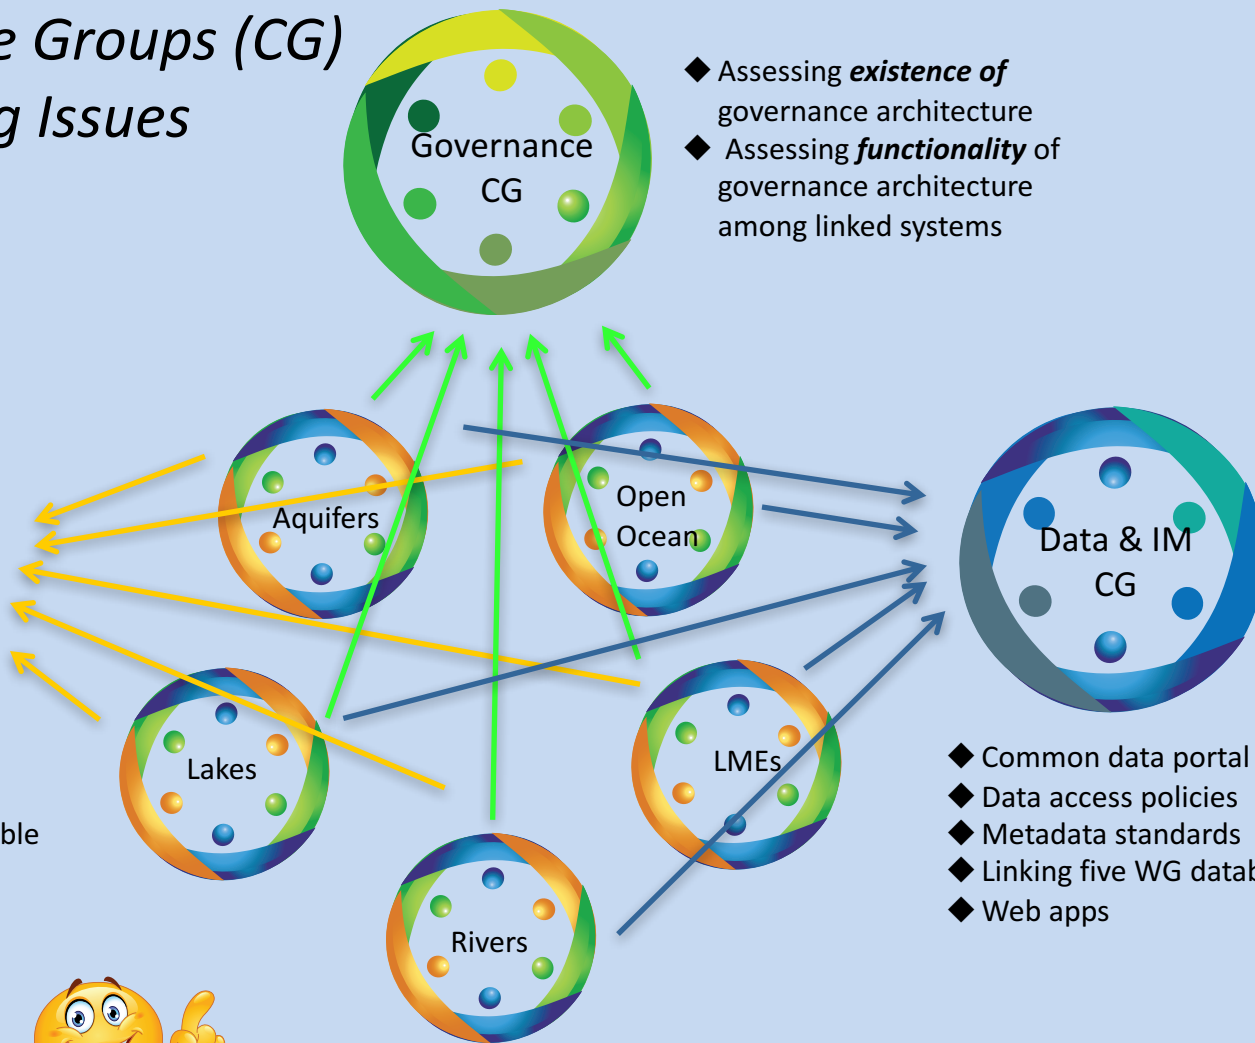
e Groups (CG)
g Issues

Governance CG

◆ Assessing ***existence of*** governance architecture
◆ Assessing ***functionality*** of governance architecture among linked systems

Aquifers

Open Ocean

Data & IM CG

Lakes

LMEs

Rivers

ble

◆ Common data portal
◆ Data access policies
◆ Metadata standards
◆ Linking five WG datab
◆ Web apps